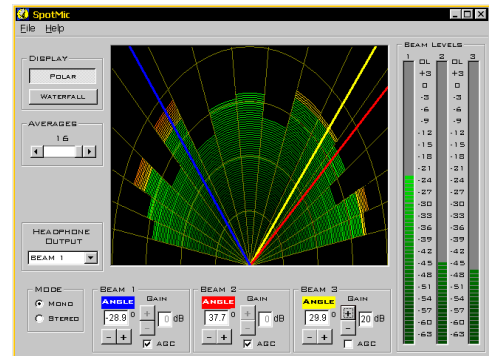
SpotMic
File Help

DISPLAY
POLAR
WATERFALL

AVERAGES
16

HEADPHONE OUTPUT
BEAM 1

MODE
MONO
STEREO

BEAM 1
ANGLE
-28.9 0
GAIN
+
-
0 dB
- +
AGC

BEAM 2
ANGLE
37.7 0
GAIN
+
-
0 dB
- +
AGC

BEAM 3
ANGLE
29.9 0
GAIN
+
-
20 dB
- +
AGC

BEAM LEVELS
1 2 3
OL OL
+3 +3
0 0
-3 -3
-6 -6
-9 -9
-12 -12
-15 -15
-18 -18
-21 -21
-24 -24
-27 -27
-30 -30
-33 -33
-36 -36
-39 -39
-42 -42
-45 -45
-48 -48
-51 -51
-54 -54
-57 -57
-60 -60
-63 -63